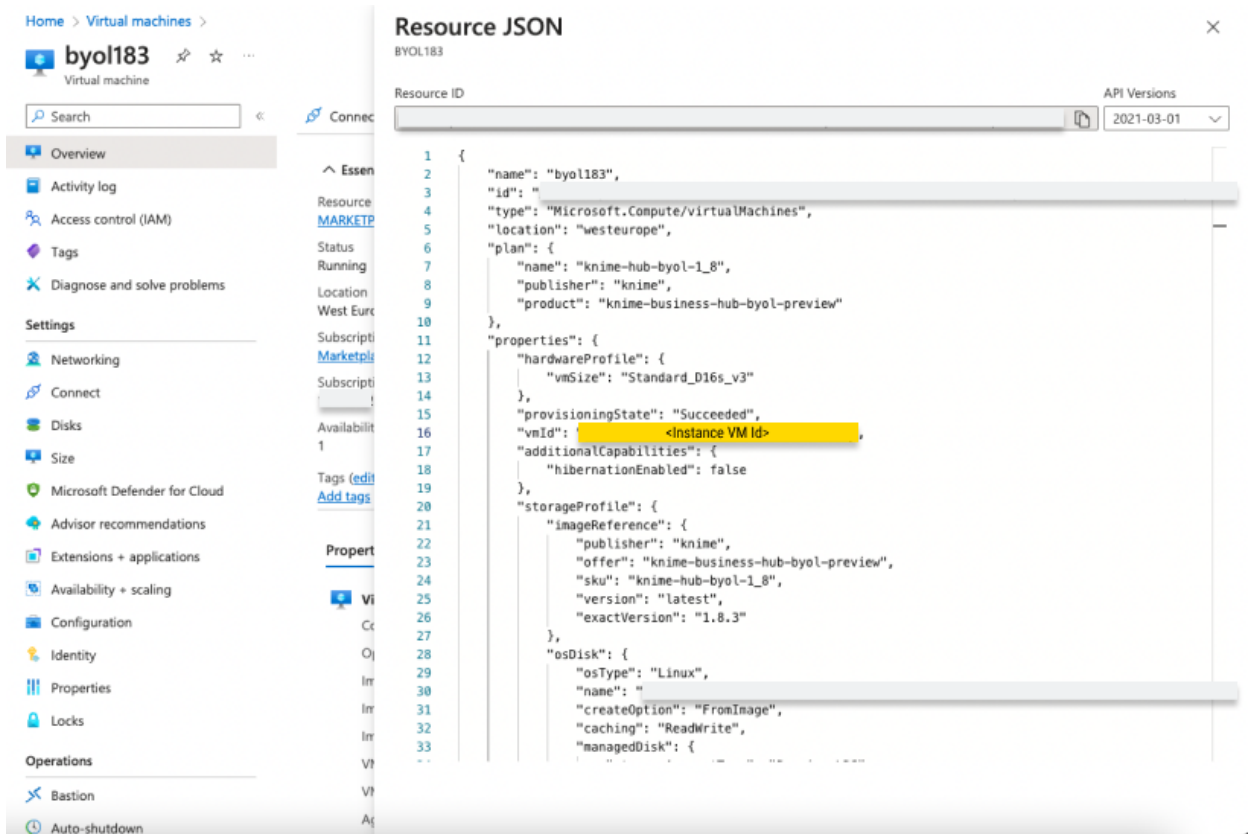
Home > Virtual machines >

byol183
Virtual machine

Search

Overview
Activity log
Access control (IAM)
Tags
Diagnose and solve problems

Settings
Networking
Connect
Disks
Size
Microsoft Defender for Cloud
Advisor recommendations
Extensions + applications
Availability + scaling
Configuration
Identity
Properties
Locks

Operations
Bastion
Auto-shutdown

Connec

Essen
Resource
MARKETP
Status
Running
Location
West Euro
Subscripti
Marketpla
Subscripti
Availabilit
1
Tags (edit
Add tags

Propert
Vi
Co
Op
Im
Im
Im
VN
VN
Ag

Resource JSON
BYOL183

Resource ID

API Versions
2021-03-01

```
1  {
2      "name": "byol183",
3      "id": "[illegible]
4      "type": "Microsoft.Compute/virtualMachines",
5      "location": "westeurope",
6      "plan": {
7          "name": "knime-hub-byol-1_8",
8          "publisher": "knime",
9          "product": "knime-business-hub-byol-preview"
10     },
11     "properties": {
12         "hardwareProfile": {
13             "vmSize": "Standard_D16s_v3"
14         },
15         "provisioningState": "Succeeded",
16         "vmId": "<Instance VM Id>",
17         "additionalCapabilities": {
18             "hibernationEnabled": false
19         },
20         "storageProfile": {
21             "imageReference": {
22                 "publisher": "knime",
23                 "offer": "knime-business-hub-byol-preview",
24                 "sku": "knime-hub-byol-1_8",
25                 "version": "latest",
26                 "exactVersion": "1.8.3"
27             },
28             "osDisk": {
29                 "osType": "Linux",
30                 "name": "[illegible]
31                 "createOption": "FromImage",
32                 "caching": "ReadWrite",
33                 "managedDisk": {
```